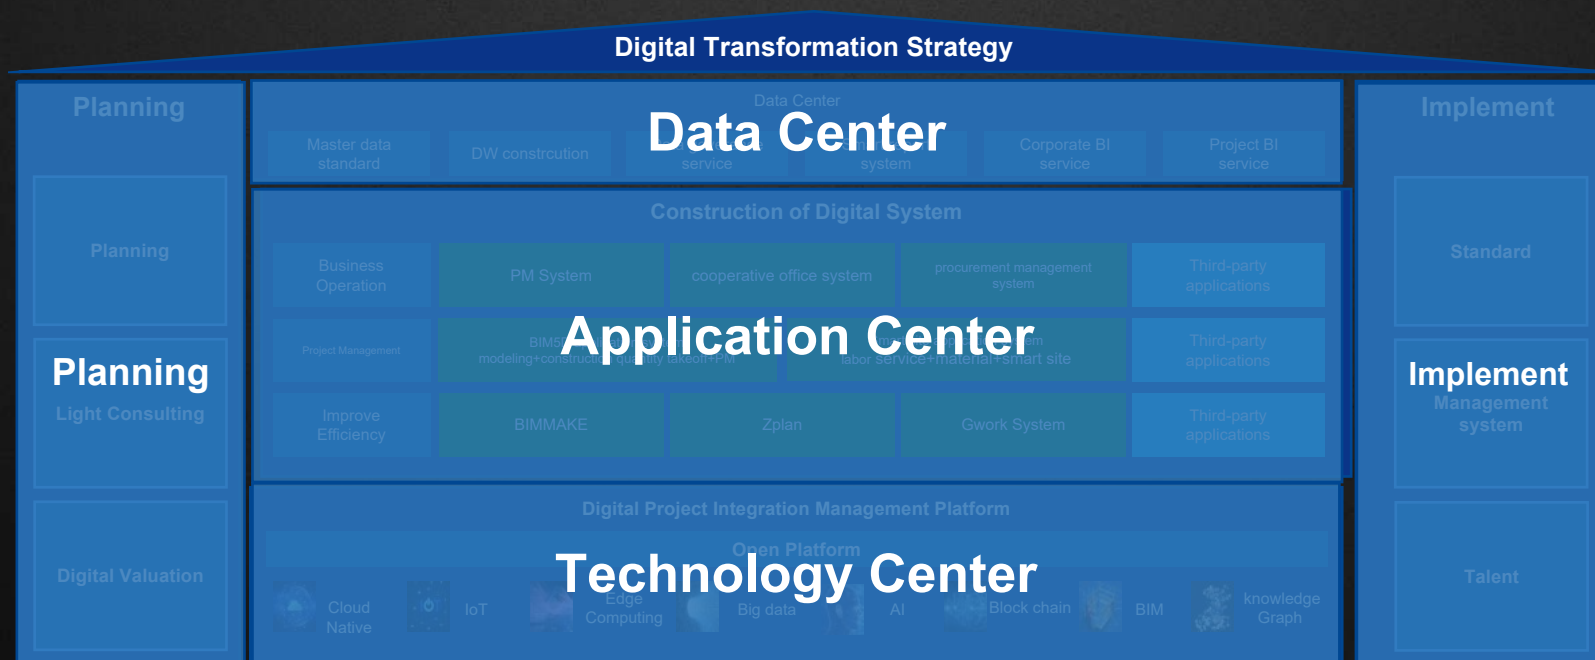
Digital Transformation Strategy

Planning

Planning

Planning

Light Consulting

Digital Valuation

Data Center

Data Center

Master data standard

DW constrcution

service

system

Corporate BI service

Project BI service

Construction of Digital System

Business Operation

PM System

cooperative office system

procurement management system

Third-party applications

Project Management

Application Center

BIM5 modeling+constructio quantity takeoff+PM

labor service+material+smart site

Third-party applications

Improve Efficiency

BIMMAKE

Zplan

Gwork System

Third-party applications

Digital Project Integration Management Platform

Open Platform

Technology Center

Cloud Native

IoT

Edge Computing

Big data

AI

Block chain

BIM

knowledge Graph

Implement

Standard

Implement

Management system

Talent